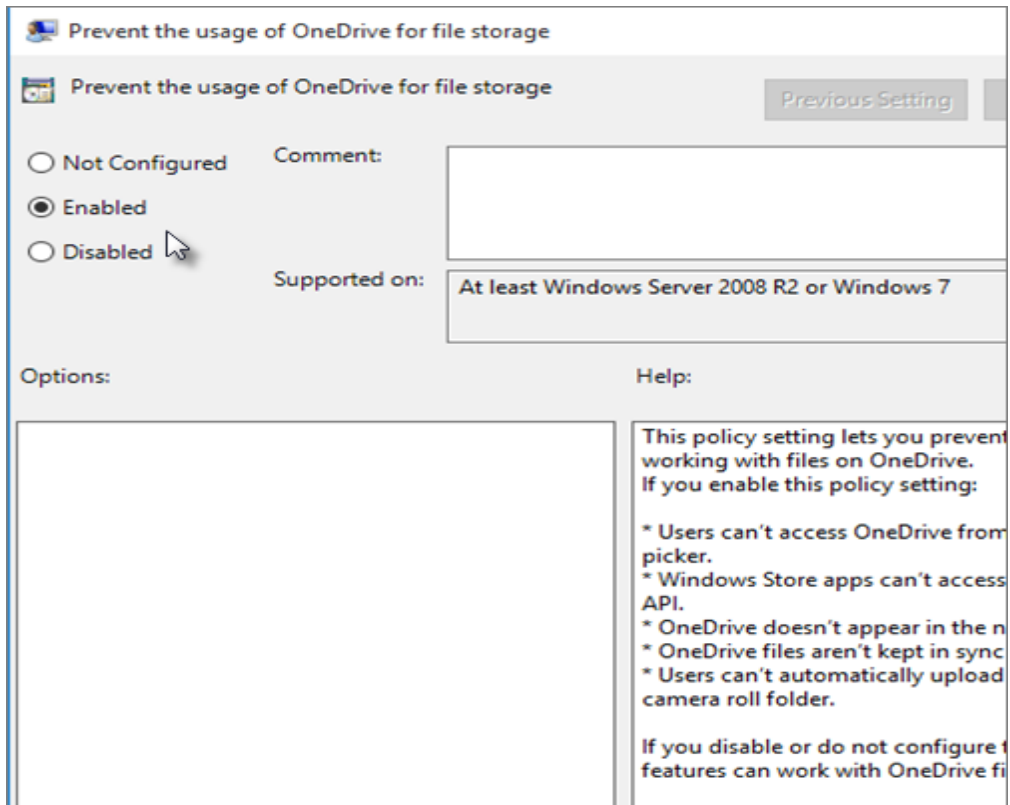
Prevent the usage of OneDrive for file storage

Prevent the usage of OneDrive for file storage

Previous Setting

Not Configured

Enabled

Disabled

Comment:

Supported on:

At least Windows Server 2008 R2 or Windows 7

Options:

Help:

This policy setting lets you prevent
working with files on OneDrive.
If you enable this policy setting:

* Users can't access OneDrive from
picker.
* Windows Store apps can't access
API.
* OneDrive doesn't appear in the n
* OneDrive files aren't kept in sync
* Users can't automatically upload
camera roll folder.

If you disable or do not configure t
features can work with OneDrive fi